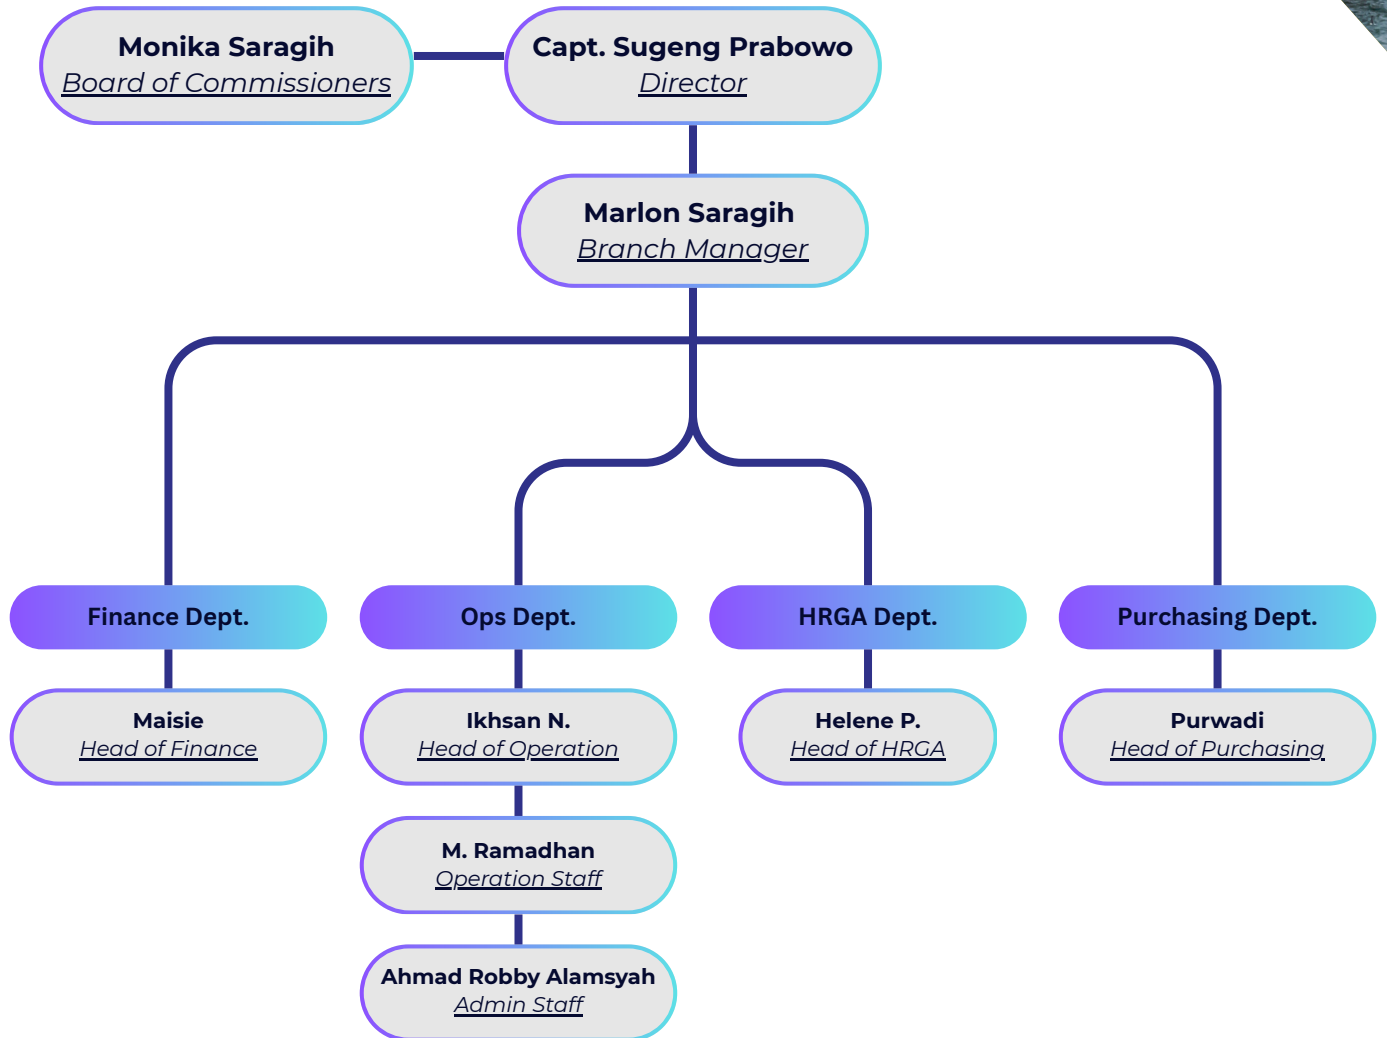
Monika Saragih
Board of Commissioners

Capt. Sugeng Prabowo
Director

Marlon Saragih
Branch Manager

Finance Dept.

Ops Dept.

HRGA Dept.

Purchasing Dept.

Maisie
Head of Finance

Ikhsan N.
Head of Operation

Helene P.
Head of HRGA

Purwadi
Head of Purchasing

M. Ramadhan
Operation Staff

Ahmad Robby Alamsyah
Admin Staff